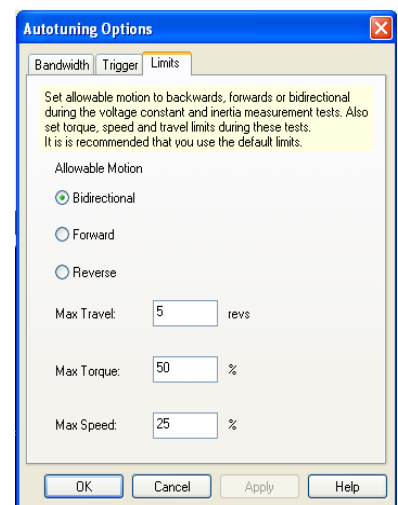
Autotuning Options

Bandwidth Trigger Limits

Set allowable motion to backwards, forwards or bidirectional during the voltage constant and inertia measurement tests. Also set torque, speed and travel limits during these tests. It is recommended that you use the default limits.

Allowable Motion

Bidirectional

Forward

Reverse

Max Travel: 5 revs

Max Torque: 50 %

Max Speed: 25 %

OK Cancel Apply Help